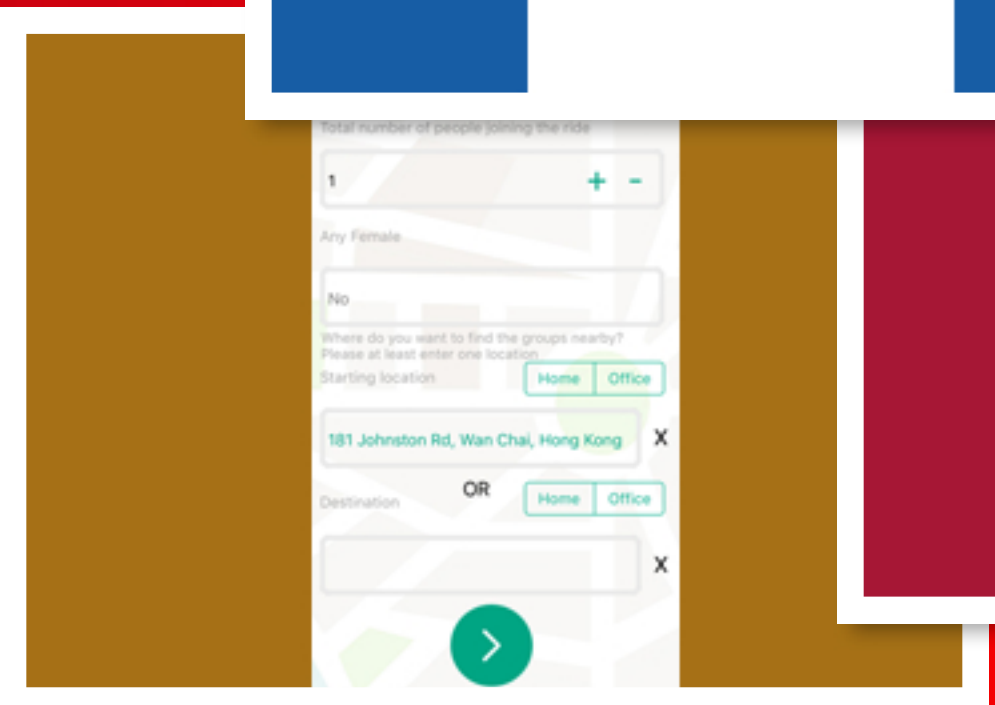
Total number of people joining the ride

1 + -

Any Female

No

Where do you want to find the groups nearby? Please at least enter one location

Starting location

Home Office

181 Johnston Rd, Wan Chai, Hong Kong X

OR

Destination

Home Office

X